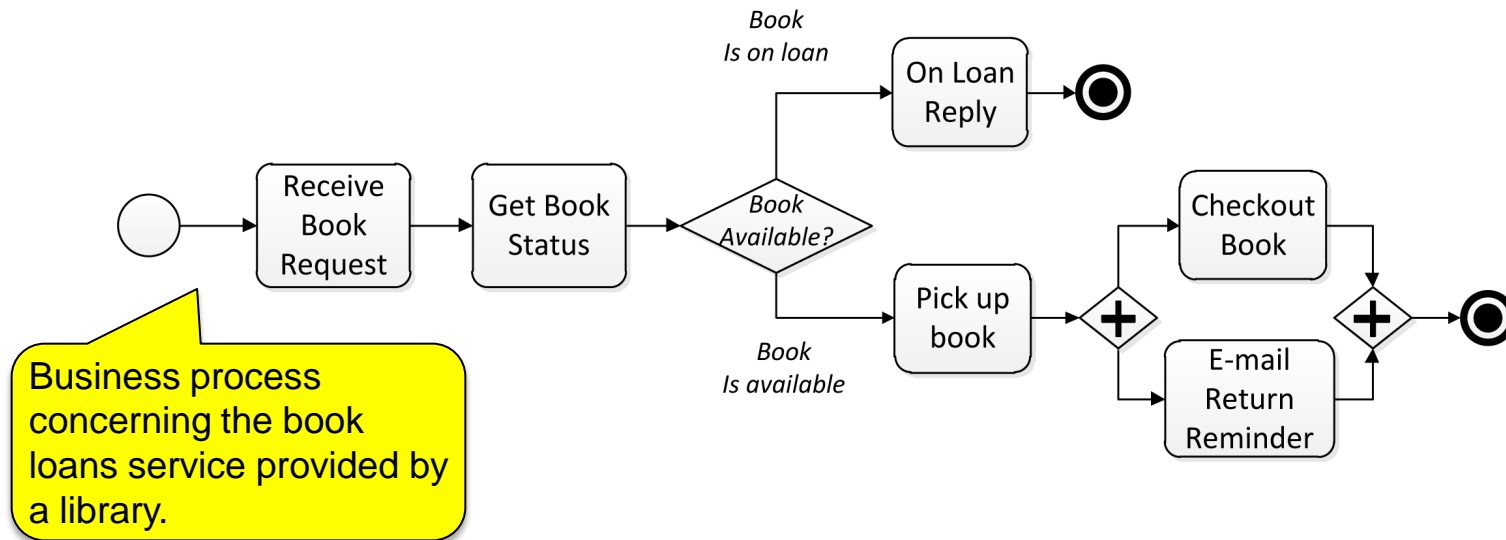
Book
Is on loan

On Loan Reply

Receive Book Request

Get Book Status

Book Available?

Checkout Book

Pick up book

Book
Is available

E-mail Return Reminder

Business process concerning the book loans service provided by a library.